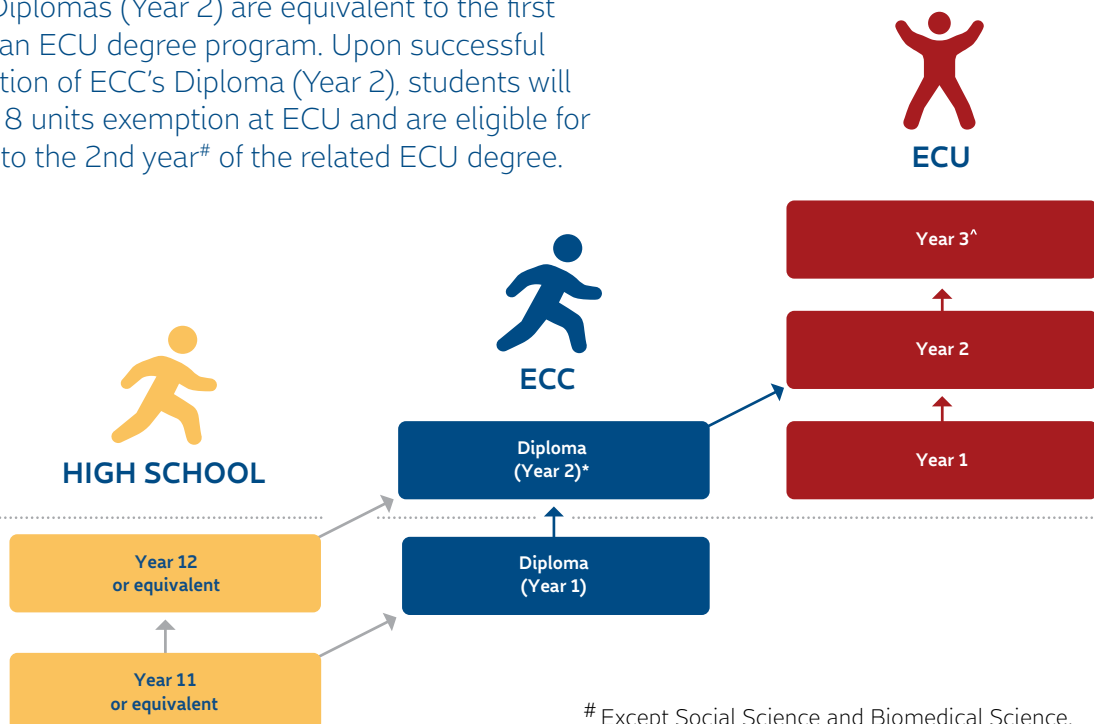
Diplomas (Year 2) are equivalent to the first an ECU degree program. Upon successful tion of ECC's Diploma (Year 2), students will 8 units exemption at ECU and are eligible for to the 2nd year# of the related ECU degree.

ECU

Year 3^

Year 2

Year 1

ECC

Diploma (Year 2)*

Diploma (Year 1)

HIGH SCHOOL

Year 12 or equivalent

Year 11 or equivalent

# Except Social Science and Biomedical Science.